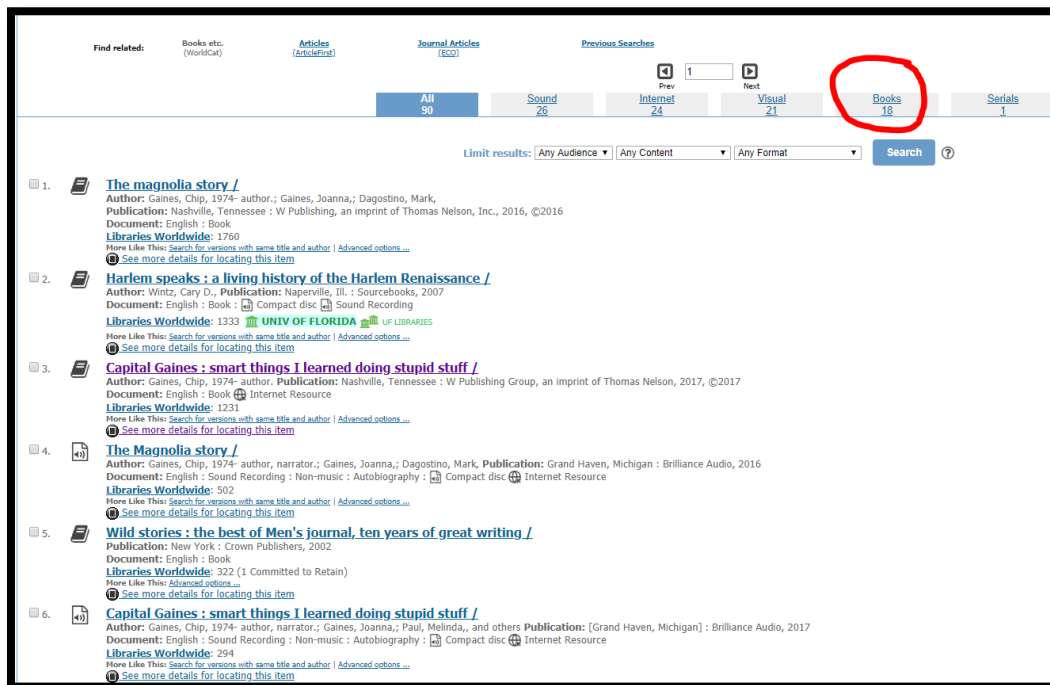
Find related: Books etc. (WorldCat) Articles (ArticleFirst) Journal Articles (ECO) Previous Searches

Prev 1 Next

All 90 | Sound 26 | Internet 24 | Visual 21 | Books 18 | Serials 1

Limit results: Any Audience | Any Content | Any Format | Search ?

1. The magnolia story /
Author: Gaines, Chip, 1974- author.; Gaines, Joanna,; Dagostino, Mark,
Publication: Nashville, Tennessee : W Publishing, an imprint of Thomas Nelson, Inc., 2016, ©2016
Document: English : Book
Libraries Worldwide: 1760
More Like This: Search for versions with same title and author | Advanced options ...
See more details for locating this item

2. Harlem speaks : a living history of the Harlem Renaissance /
Author: Wintz, Cary D., Publication: Naperville, Ill. : Sourcebooks, 2007
Document: English : Book : Compact disc Sound Recording
Libraries Worldwide: 1333 UNIV OF FLORIDA UF LIBRARIES
More Like This: Search for versions with same title and author | Advanced options ...
See more details for locating this item

3. Capital Gaines : smart things I learned doing stupid stuff /
Author: Gaines, Chip, 1974- author. Publication: Nashville, Tennessee : W Publishing Group, an imprint of Thomas Nelson, 2017, ©2017
Document: English : Book Internet Resource
Libraries Worldwide: 1231
More Like This: Search for versions with same title and author | Advanced options ...
See more details for locating this item

4. The Magnolia story /
Author: Gaines, Chip, 1974- author, narrator.; Gaines, Joanna,; Dagostino, Mark, Publication: Grand Haven, Michigan : Brilliance Audio, 2016
Document: English : Sound Recording : Non-music : Autobiography : Compact disc Internet Resource
Libraries Worldwide: 502
More Like This: Search for versions with same title and author | Advanced options ...
See more details for locating this item

5. Wild stories : the best of Men's journal, ten years of great writing /
Publication: New York : Crown Publishers, 2002
Document: English : Book
Libraries Worldwide: 322 (1 Committed to Retain)
More Like This: Advanced options ...
See more details for locating this item

6. Capital Gaines : smart things I learned doing stupid stuff /
Author: Gaines, Chip, 1974- author, narrator.; Gaines, Joanna,; Paul, Melinda,, and others Publication: [Grand Haven, Michigan] : Brilliance Audio, 2017
Document: English : Sound Recording : Non-music : Autobiography : Compact disc Internet Resource
Libraries Worldwide: 294
More Like This: Search for versions with same title and author | Advanced options ...
See more details for locating this item